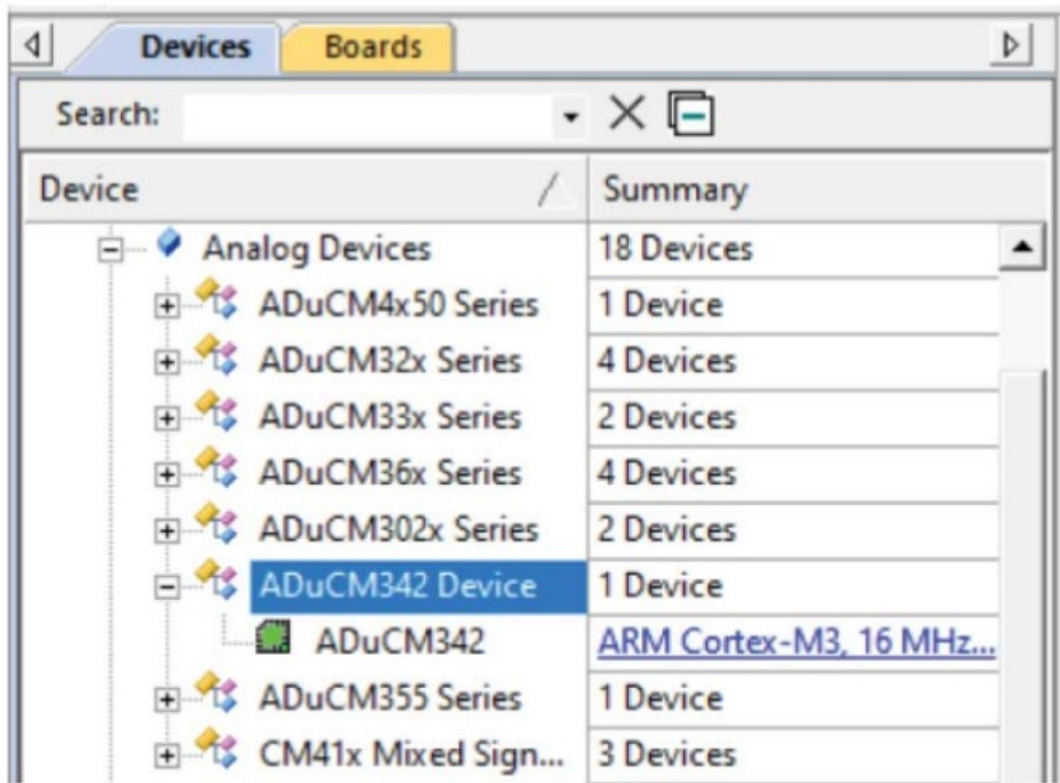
Devices Boards

Search:

| Device | Summary |
|---|---|
| Analog Devices | 18 Devices |
| ADuCM4x50 Series | 1 Device |
| ADuCM32x Series | 4 Devices |
| ADuCM33x Series | 2 Devices |
| ADuCM36x Series | 4 Devices |
| ADuCM302x Series | 2 Devices |
| ADuCM342 Device | 1 Device |
| ADuCM342 | ARM Cortex-M3, 16 MHz... |
| ADuCM355 Series | 1 Device |
| CM41x Mixed Sign... | 3 Devices |